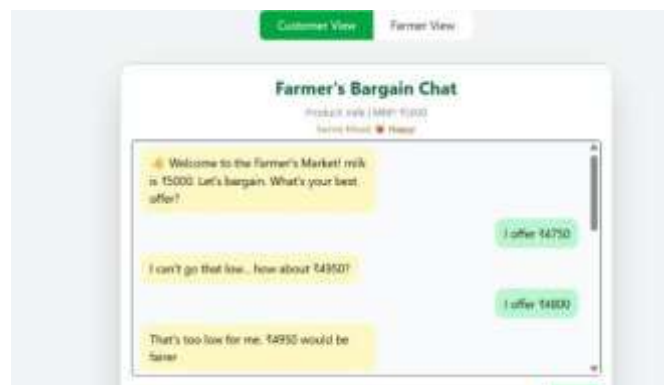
Customer View Farmer View

Farmer's Bargain Chat

Product: milk | MRP: ₹5000

Farmer Mood: Happy

👋 Welcome to the Farmer's Market! milk is ₹5000. Let's bargain. What's your best offer?

I offer ₹4750

I can't go that low... how about ₹4950?

I offer ₹4800

That's too low for me. ₹4950 would be fairer